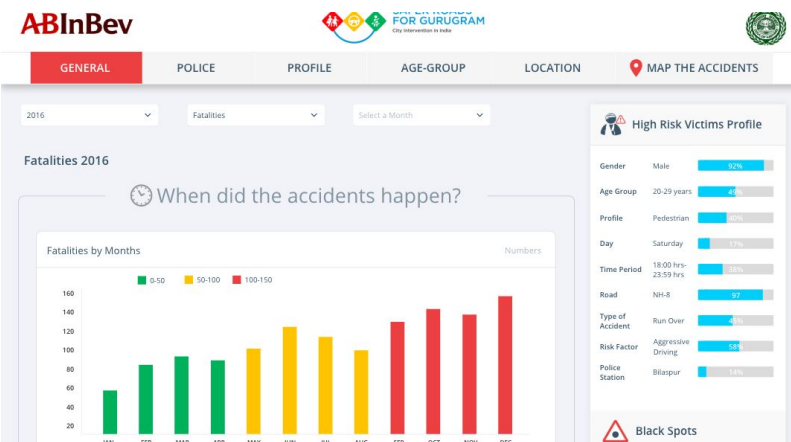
ABInBev

SAFER ROADS FOR GURUGRAM
City Intervention in India

GENERAL
POLICE
PROFILE
AGE-GROUP
LOCATION
MAP THE ACCIDENTS

2016
Fatalities
Select a Month

Fatalities 2016

When did the accidents happen?

Fatalities by Months
Numbers

0-50
50-100
100-150

160
140
120
100
80
60
40
20

JAN FEB MAR APR MAY JUN JUL AUG SEP OCT NOV DEC

High Risk Victims Profile

| | | |
|---|---|---|
| Gender | Male | 92% |
| Age Group | 20-29 years | 49% |
| Profile | Pedestrian | 40% |
| Day | Saturday | 17% |
| Time Period | 18:00 hrs-23:59 hrs | 36% |
| Road | NH-8 | 97 |
| Type of Accident | Run Over | 49% |
| Risk Factor | Aggressive Driving | 58% |
| Police Station | Bilaspur | 14% |

Black Spots